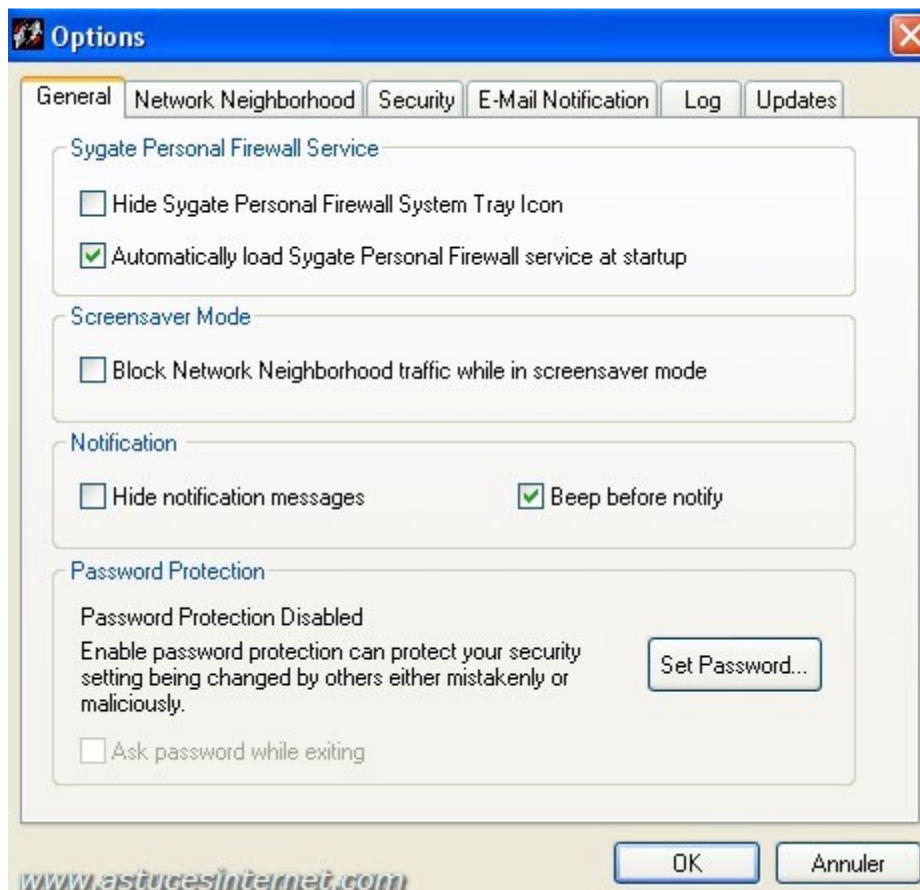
Options

General | Network Neighborhood | Security | E-Mail Notification | Log | Updates

Sygate Personal Firewall Service

Hide Sygate Personal Firewall System Tray Icon

Automatically load Sygate Personal Firewall service at startup

Screensaver Mode

Block Network Neighborhood traffic while in screensaver mode

Notification

Hide notification messages

Beep before notify

Password Protection

Password Protection Disabled

Enable password protection can protect your security setting being changed by others either mistakenly or maliciously.

Set Password...

Ask password while exiting

OK

Annuler

www.astucesinternet.com